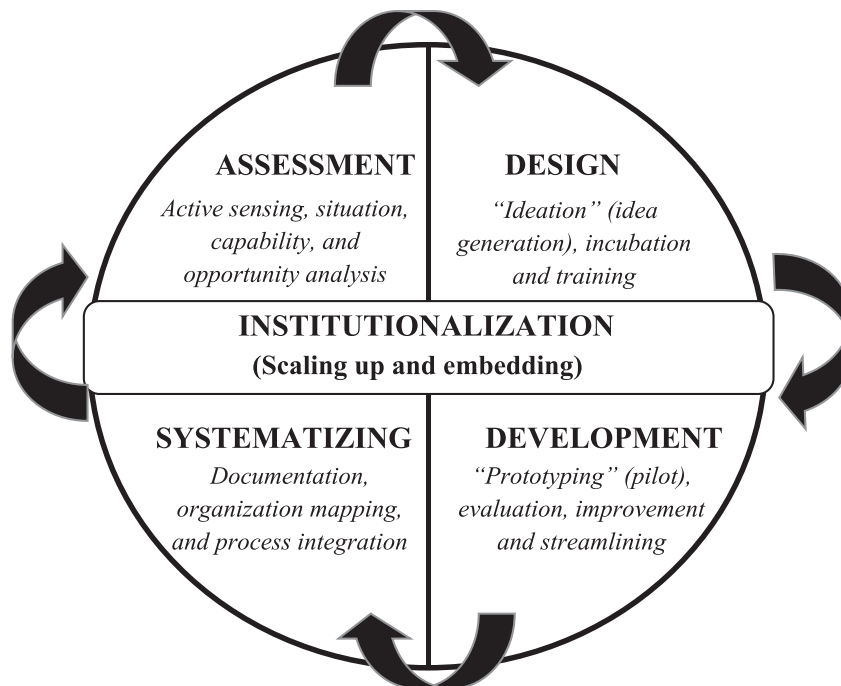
ASSESSMENT
Active sensing, situation, capability, and opportunity analysis

DESIGN
"Ideation" (idea generation), incubation and training

INSTITUTIONALIZATION
(Scaling up and embedding)

SYSTEMATIZING
Documentation, organization mapping, and process integration

DEVELOPMENT
"Prototyping" (pilot), evaluation, improvement and streamlining